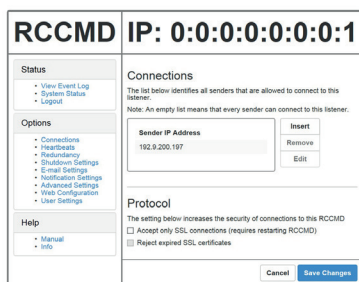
RCCMD IP: 0:0:0:0:0:0:0:1

Status

• View Event Log
• System Status
• Logout

Options

• Connections
• Heartbeats
• Redundancy
• Shutdown Settings
• E-mail Settings
• Notification Settings
• Advanced Settings
• Web Configuration
• User Settings

Help

• Manual
• Info

Connections

The list below identifies all senders that are allowed to connect to this listener.

Note: An empty list means that every sender can connect to this listener.

| Sender IP Address |
|---|
| 192.9.200.197 |

Insert
Remove
Edit

Protocol

The setting below increases the security of connections to this RCCMD

Accept only SSL connections (requires restarting RCCMD)

Reject expired SSL certificates

Cancel
Save Changes